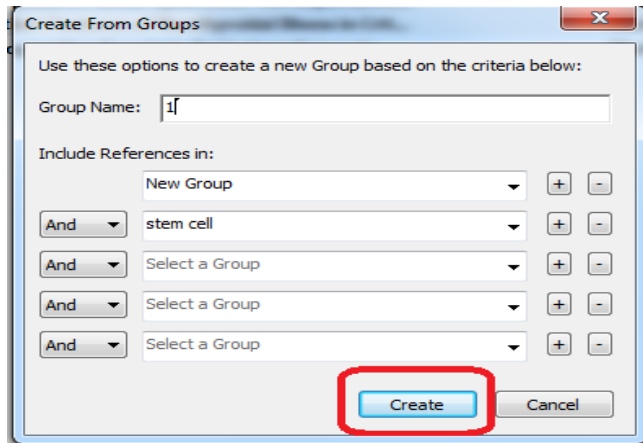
Create From Groups

Use these options to create a new Group based on the criteria below:

Group Name: 1

Include References in:

New Group + -

And stem cell + -

And Select a Group + -

And Select a Group + -

And Select a Group + -

Create Cancel